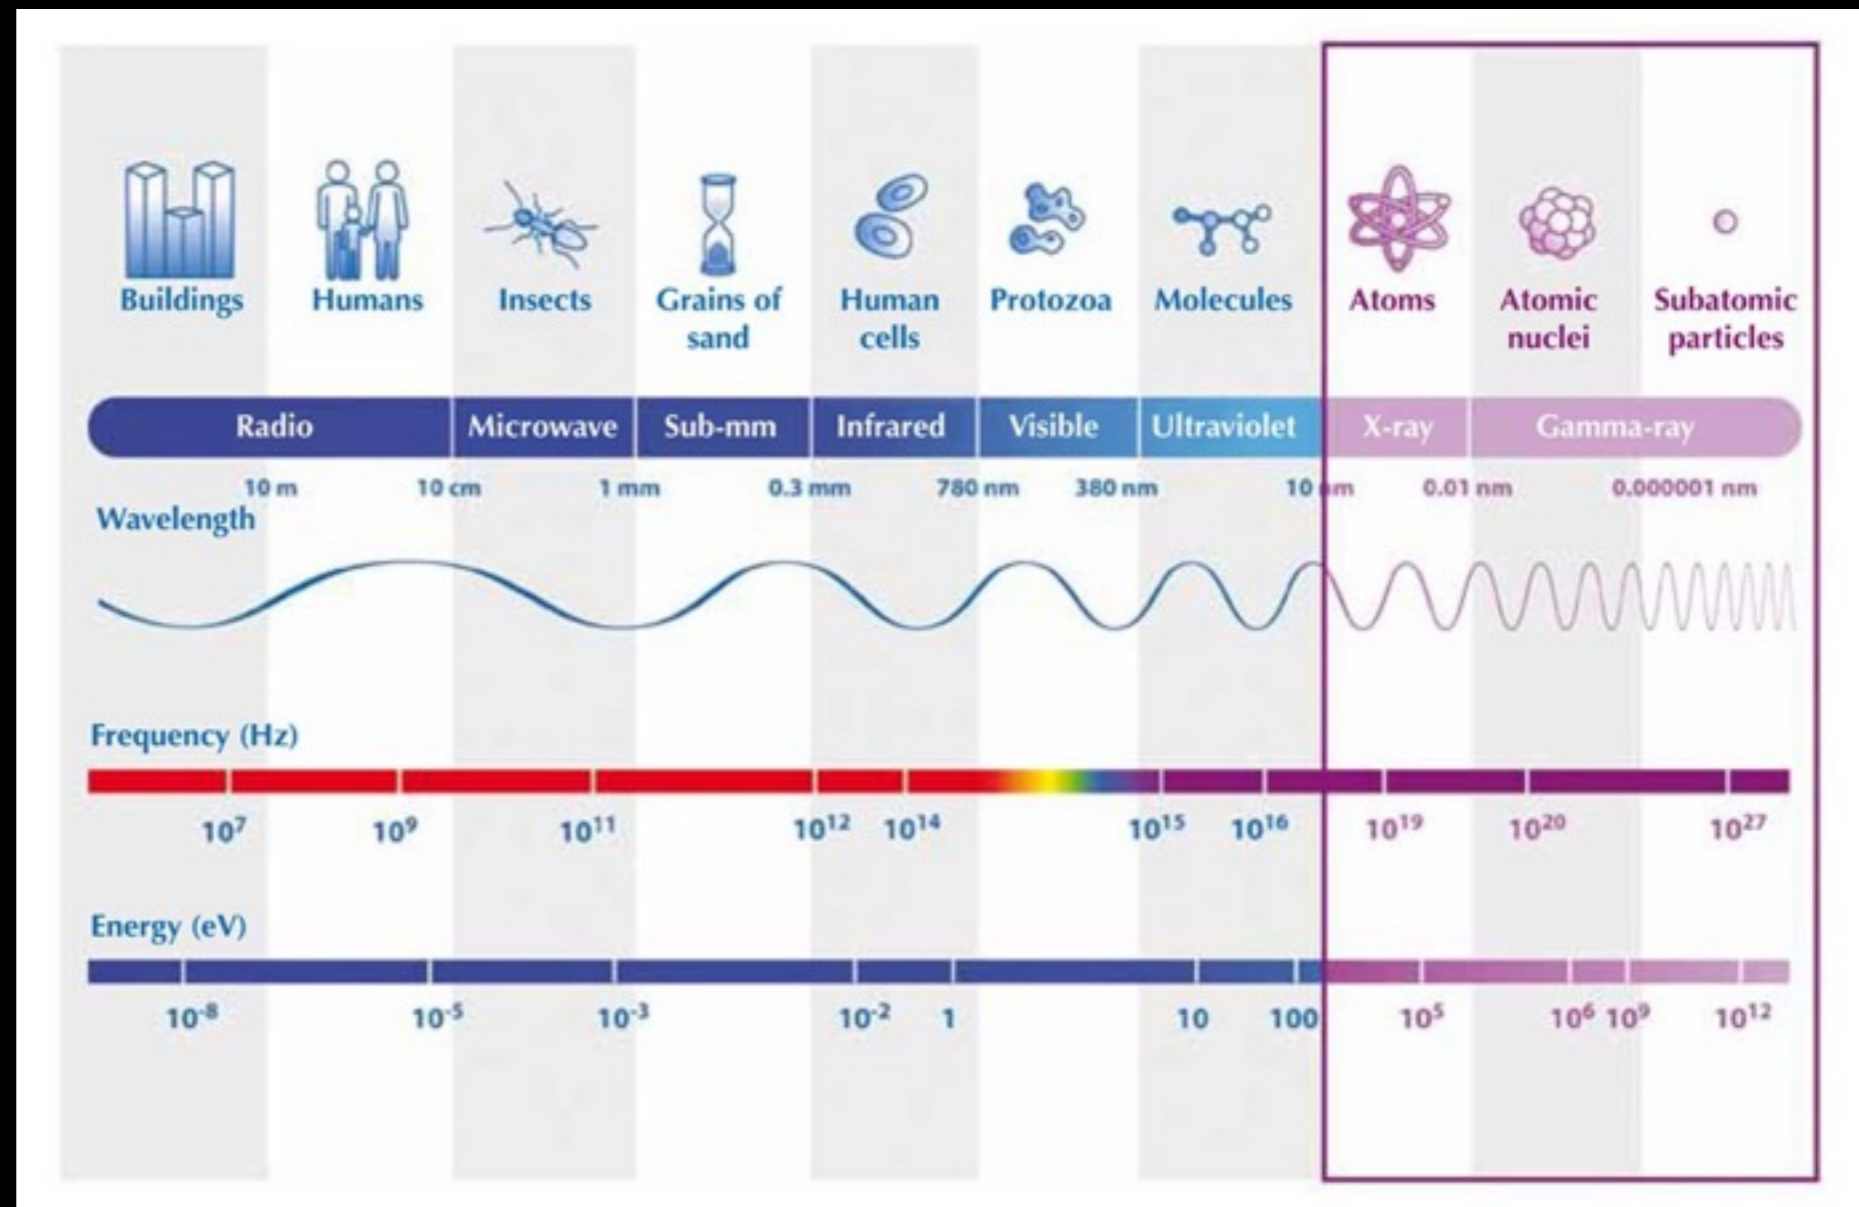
Buildings Humans Insects Grains of sand Human cells Protozoa Molecules Atoms Atomic nuclei Subatomic particles

Radio Microwave Sub-mm Infrared Visible Ultraviolet X-ray Gamma-ray

10 m 10 cm 1 mm 0.3 mm 780 nm 380 nm 10 nm 0.01 nm 0.000001 nm

Wavelength

Frequency (Hz)

$10^7$ $10^9$ $10^{11}$ $10^{12}$ $10^{14}$ $10^{15}$ $10^{16}$ $10^{19}$ $10^{20}$ $10^{27}$

Energy (eV)

$10^{-8}$ $10^{-5}$ $10^{-3}$ $10^{-2}$ 1 10 100 $10^5$ $10^6$ $10^9$ $10^{12}$